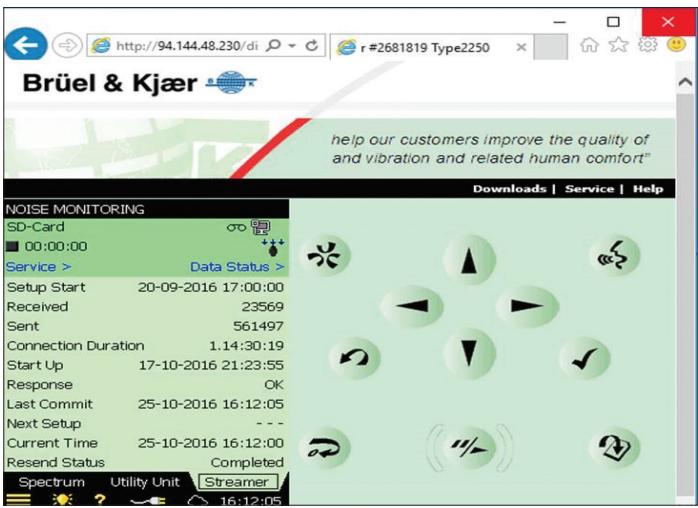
http://94.144.48.230/di

r #2681819 Type2250

Brüel & Kjær

help our customers improve the quality of and vibration and related human comfort"

Downloads | Service | Help

NOISE MONITORING
SD-Card
00:00:00
Service > Data Status >

| | |
|---|---|
| Setup Start | 20-09-2016 17:00:00 |
| Received | 23569 |
| Sent | 561497 |
| Connection Duration | 1.14:30:19 |
| Start Up | 17-10-2016 21:23:55 |
| Response | OK |
| Last Commit | 25-10-2016 16:12:05 |
| Next Setup | - - - |
| Current Time | 25-10-2016 16:12:00 |
| Resend Status | Completed |

Spectrum Utility Unit Streamer
16:12:05